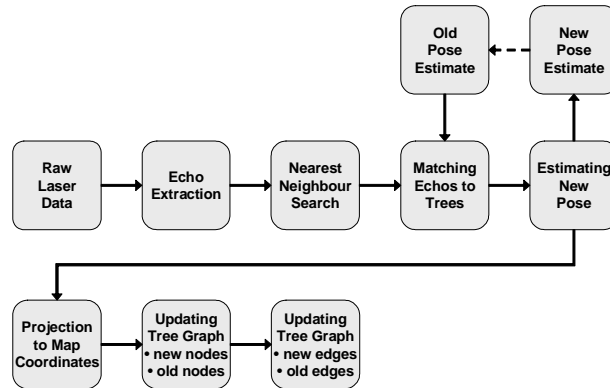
Old Pose Estimate

New Pose Estimate

Raw Laser Data

Echo Extraction

Nearest Neighbour Search

Matching Echos to Trees

Estimating New Pose

Projection to Map Coordinates

Updating Tree Graph
• new nodes
• old nodes

Updating Tree Graph
• new edges
• old edges